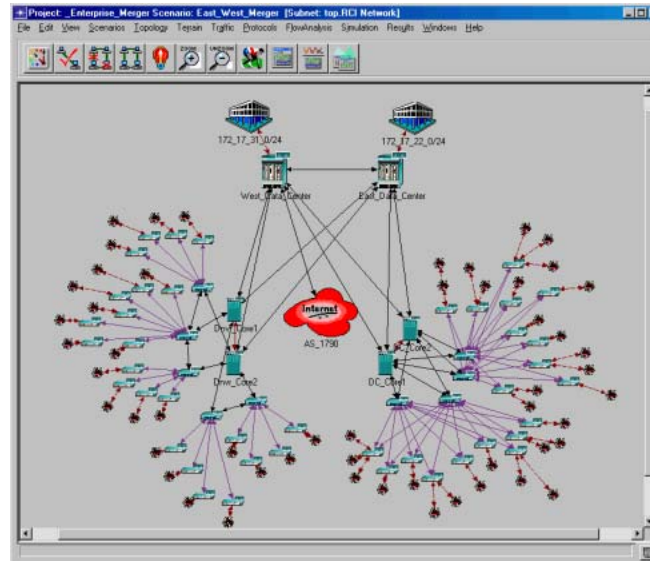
Project: _Enterprise_Merger Scenario: East_West_Merger [Subnet: top.RCI Network]

File Edit View Scenarios Topology Terrain Traffic Protocols FlowAnalysis Simulation Results Windows Help

172_17_31_0/24

172_17_22_0/24

West_Data_Center

East_Data_Center

Drw_Core1

Drw_Core2

Internet

AS_1790

DC_Core2

DC_Core1